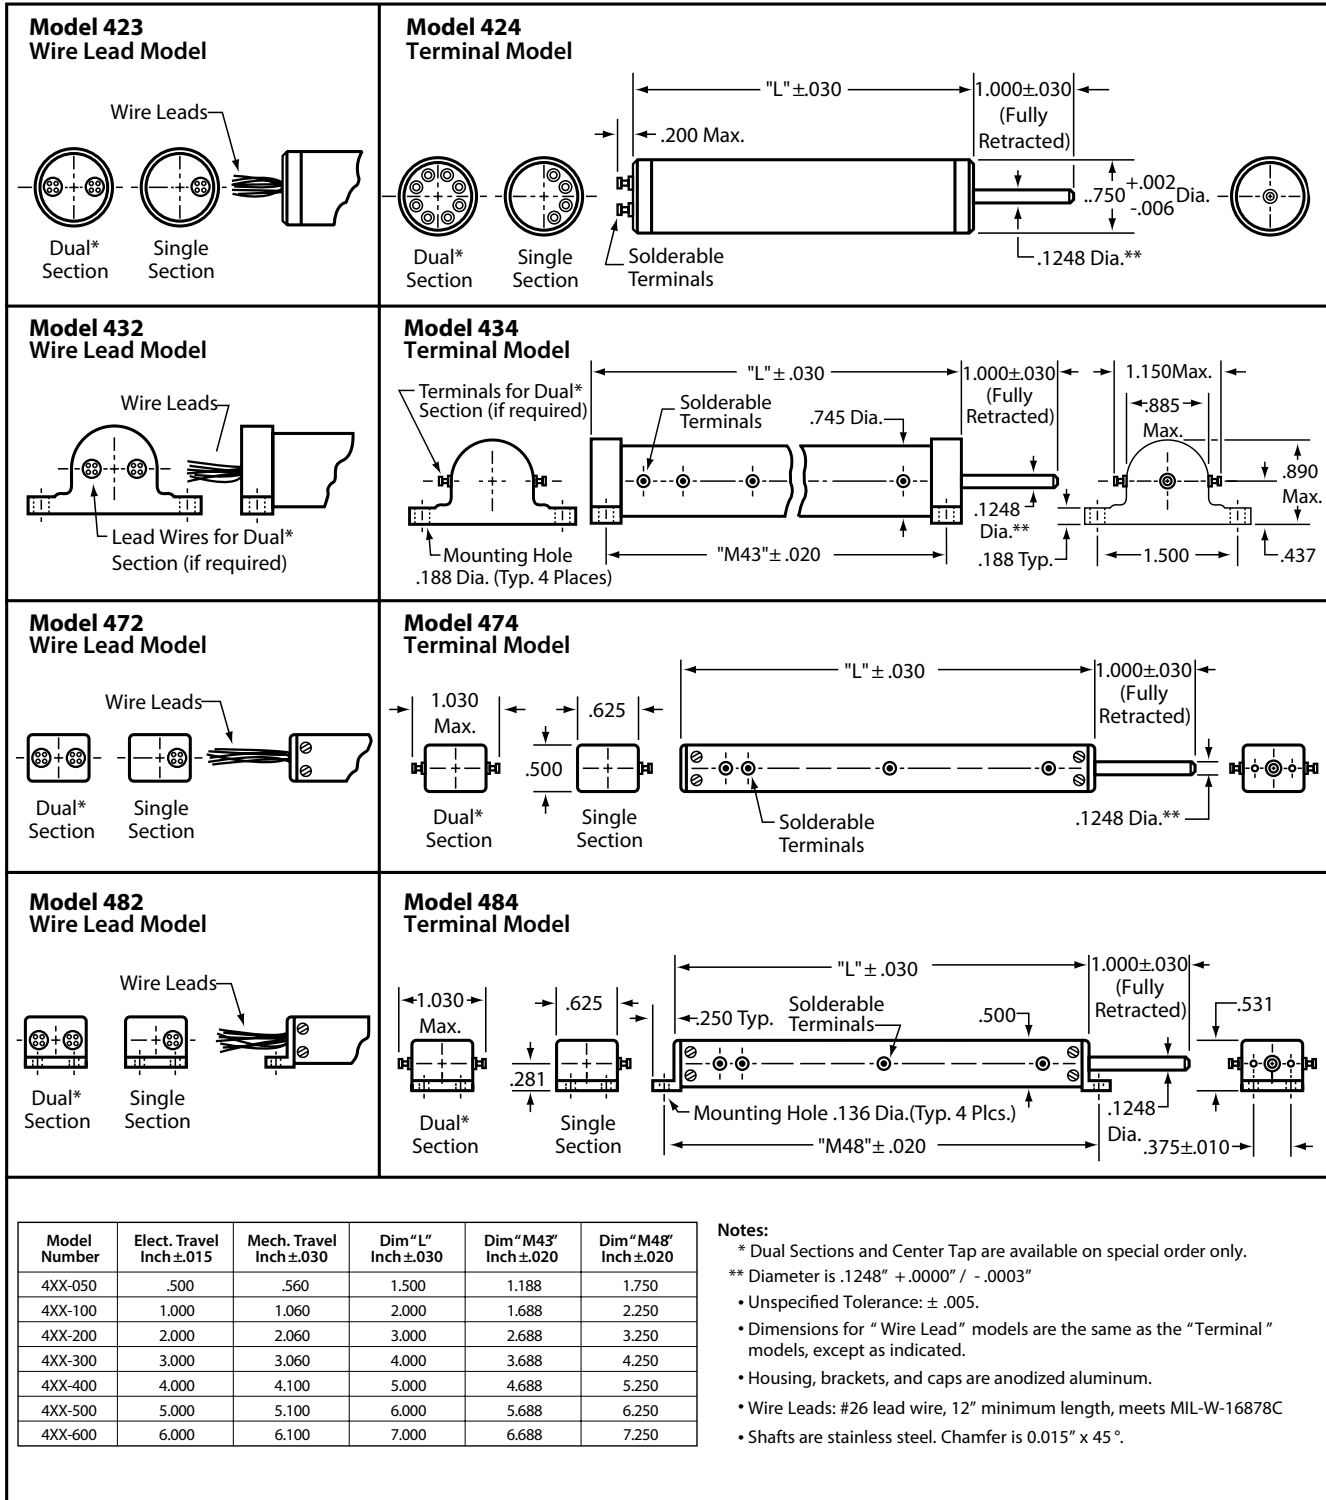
Model 423
Wire Lead Model

Wire Leads

Dual* Section

Single Section

Model 424
Terminal Model

"L" ±.030

1.000±.030 (Fully Retracted)

.200 Max.

..750 $^{+.002}_{-.006}$ Dia.

Dual* Section

Single Section

Solderable Terminals

.1248 Dia.**

Model 432
Wire Lead Model

Wire Leads

Lead Wires for Dual* Section (if required)

Model 434
Terminal Model

"L" ± .030

1.000±.030 (Fully Retracted)

1.150Max.

.885 Max.

Terminals for Dual* Section (if required)

Solderable Terminals

.745 Dia.

.890 Max.

.1248 Dia.**

.188 Typ.

Mounting Hole .188 Dia. (Typ. 4 Places)

"M43" ± .020

1.500

.437

Model 472
Wire Lead Model

Wire Leads

Dual* Section

Single Section

Model 474
Terminal Model

"L" ± .030

1.000±.030 (Fully Retracted)

1.030 Max.

.625

.500

Dual* Section

Single Section

Solderable Terminals

.1248 Dia.**

Model 482
Wire Lead Model

Wire Leads

Dual* Section

Single Section

Model 484
Terminal Model

"L" ± .030

1.000±.030 (Fully Retracted)

1.030 Max.

.625

.250 Typ.

Solderable Terminals

.500

.531

.281

Dual* Section

Single Section

Mounting Hole .136 Dia.(Typ. 4 Plcs.)

.1248 Dia.

"M48" ± .020

.375±.010

| Model Number | Elect. Travel Inch ±.015 | Mech. Travel Inch ±.030 | Dim "L" Inch ±.030 | Dim "M43" Inch ±.020 | Dim "M48" Inch ±.020 |
|---|---|---|---|---|---|
| 4XX-050 | .500 | .560 | 1.500 | 1.188 | 1.750 |
| 4XX-100 | 1.000 | 1.060 | 2.000 | 1.688 | 2.250 |
| 4XX-200 | 2.000 | 2.060 | 3.000 | 2.688 | 3.250 |
| 4XX-300 | 3.000 | 3.060 | 4.000 | 3.688 | 4.250 |
| 4XX-400 | 4.000 | 4.100 | 5.000 | 4.688 | 5.250 |
| 4XX-500 | 5.000 | 5.100 | 6.000 | 5.688 | 6.250 |
| 4XX-600 | 6.000 | 6.100 | 7.000 | 6.688 | 7.250 |

Notes:
* Dual Sections and Center Tap are available on special order only.
** Diameter is .1248" + .0000" / - .0003"
• Unspecified Tolerance: ± .005.
• Dimensions for " Wire Lead" models are the same as the "Terminal " models, except as indicated.
• Housing, brackets, and caps are anodized aluminum.
• Wire Leads: #26 lead wire, 12" minimum length, meets MIL-W-16878C
• Shafts are stainless steel. Chamfer is 0.015" x 45 °.